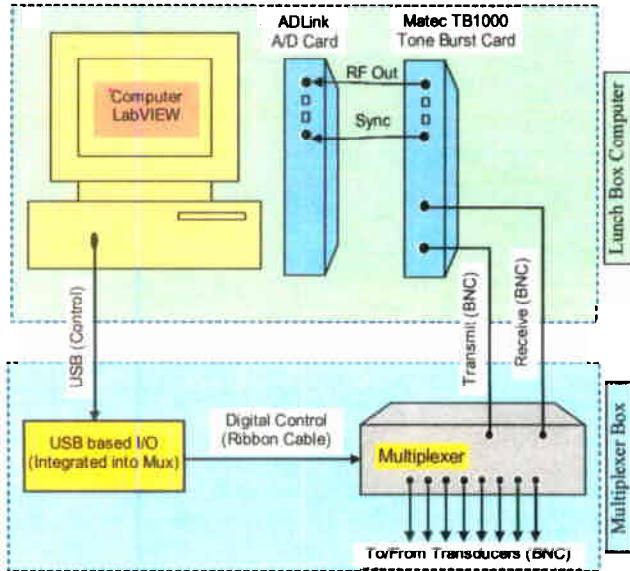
ADLink
A/D Card

Matec TB1000
Tone Burst Card

Lunch Box Computer

Computer
LabVIEW

RF Out

Sync

USB (Control)

Transmit (BNC)

Receive (BNC)

Multiplexer Box

USB based I/O
(Integrated into Mux)

Digital Control
(Ribbon Cable)

Multiplexer

To/From Transducers (BNC)